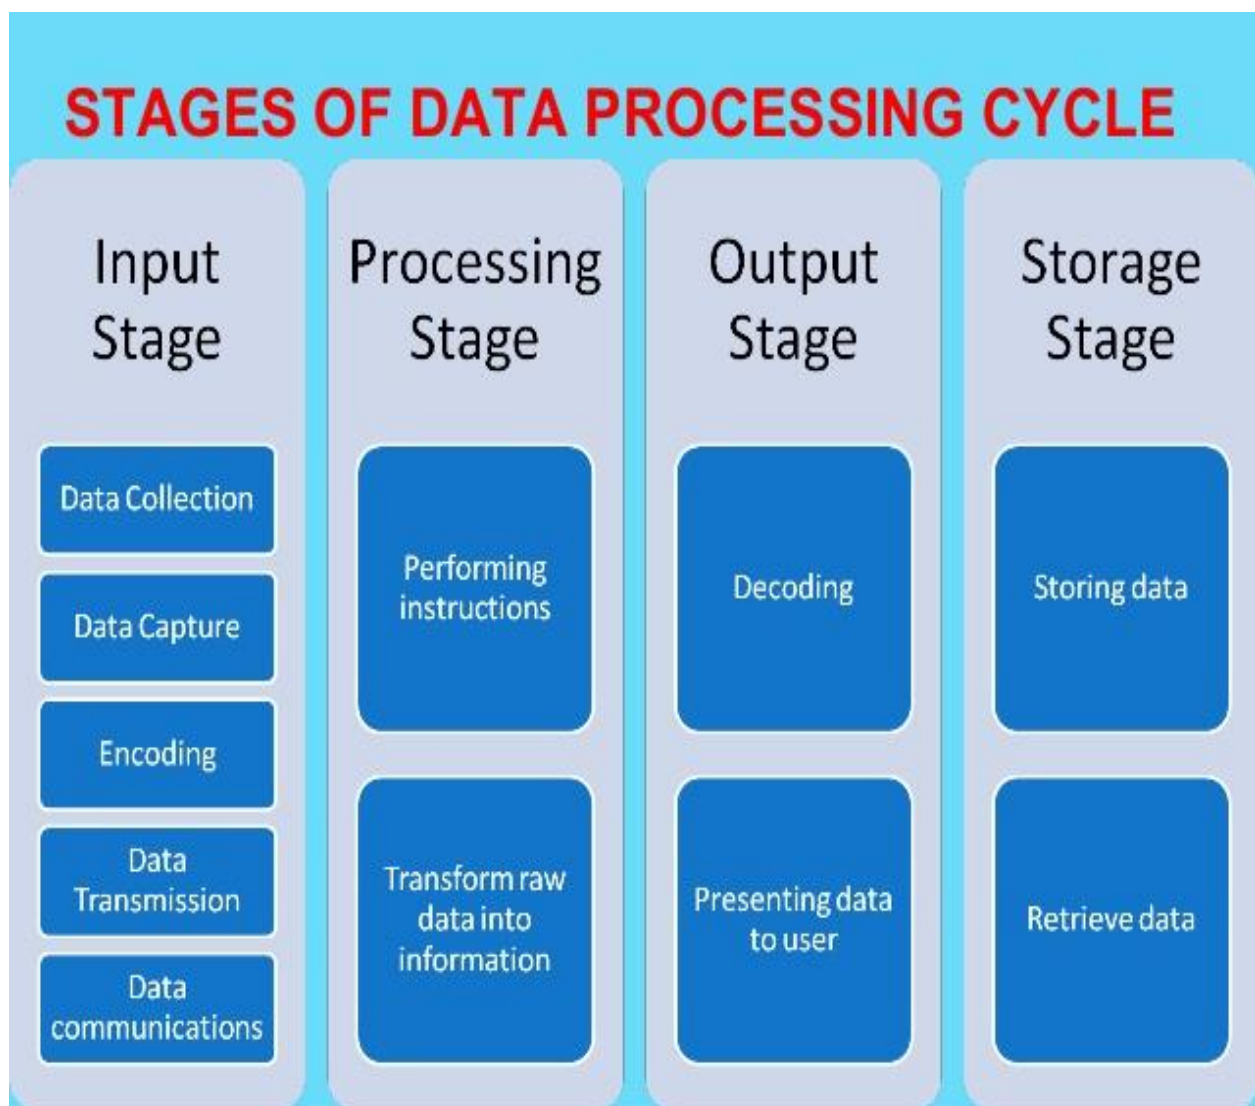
STAGES OF DATA PROCESSING CYCLE

Input Stage

Data Collection

Data Capture

Encoding

Data Transmission

Data communications

Processing Stage

Performing instructions

Transform raw data into information

Output Stage

Decoding

Presenting data to user

Storage Stage

Storing data

Retrieve data